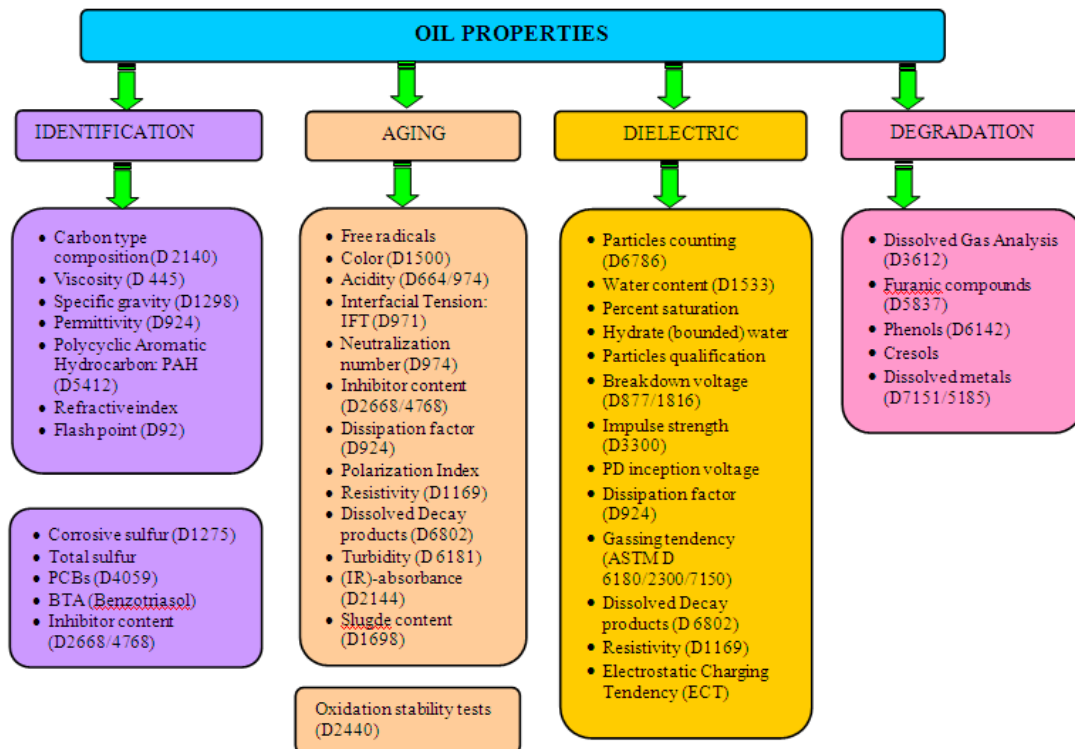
OIL PROPERTIES

IDENTIFICATION

- Carbon type composition(D 2140)
- Viscosity (D 445)
- Specific gravity (D1298)
- Permittivity (D924)
- Polycyclic Aromatic Hydrocarbon: PAH (D5412)
- Refractiveindex
- Flash point (D92)

- Corrosive sulfur (D1275)
- Total sulfur
- PCBs (D4059)
- BTA (Benzotriasol)
- Inhibitor content (D2668/4768)

AGING

- Free radicals
- Color (D1500)
- Acidity (D664/974)
- Interfacial Tension: IFT (D971)
- Neutralization number (D974)
- Inhibitor content (D2668/4768)
- Dissipation factor (D924)
- Polarization Index
- Resistivity (D1169)
- Dissolved Decay products (D6802)
- Turbidity (D 6181)
- (IR)-absorbance (D2144)
- Slugde content (D1698)

Oxidation stability tests (D2440)

DIELECTRIC

- Particles counting (D6786)
- Water content (D1533)
- Percent saturation
- Hydrate (bounded) water
- Particles qualification
- Breakdown voltage (D877/1816)
- Impulse strength (D3300)
- PD inception voltage
- Dissipation factor (D924)
- Gassing tendency (ASTM D 6180/2300/7150)
- Dissolved Decay products (D 6802)
- Resistivity (D1169)
- Electrostatic Charging Tendency (ECT)

DEGRADATION

- Dissolved Gas Analysis (D3612)
- Furanic compounds (D5837)
- Phenols (D6142)
- Cresols
- Dissolved metals (D7151/5185)